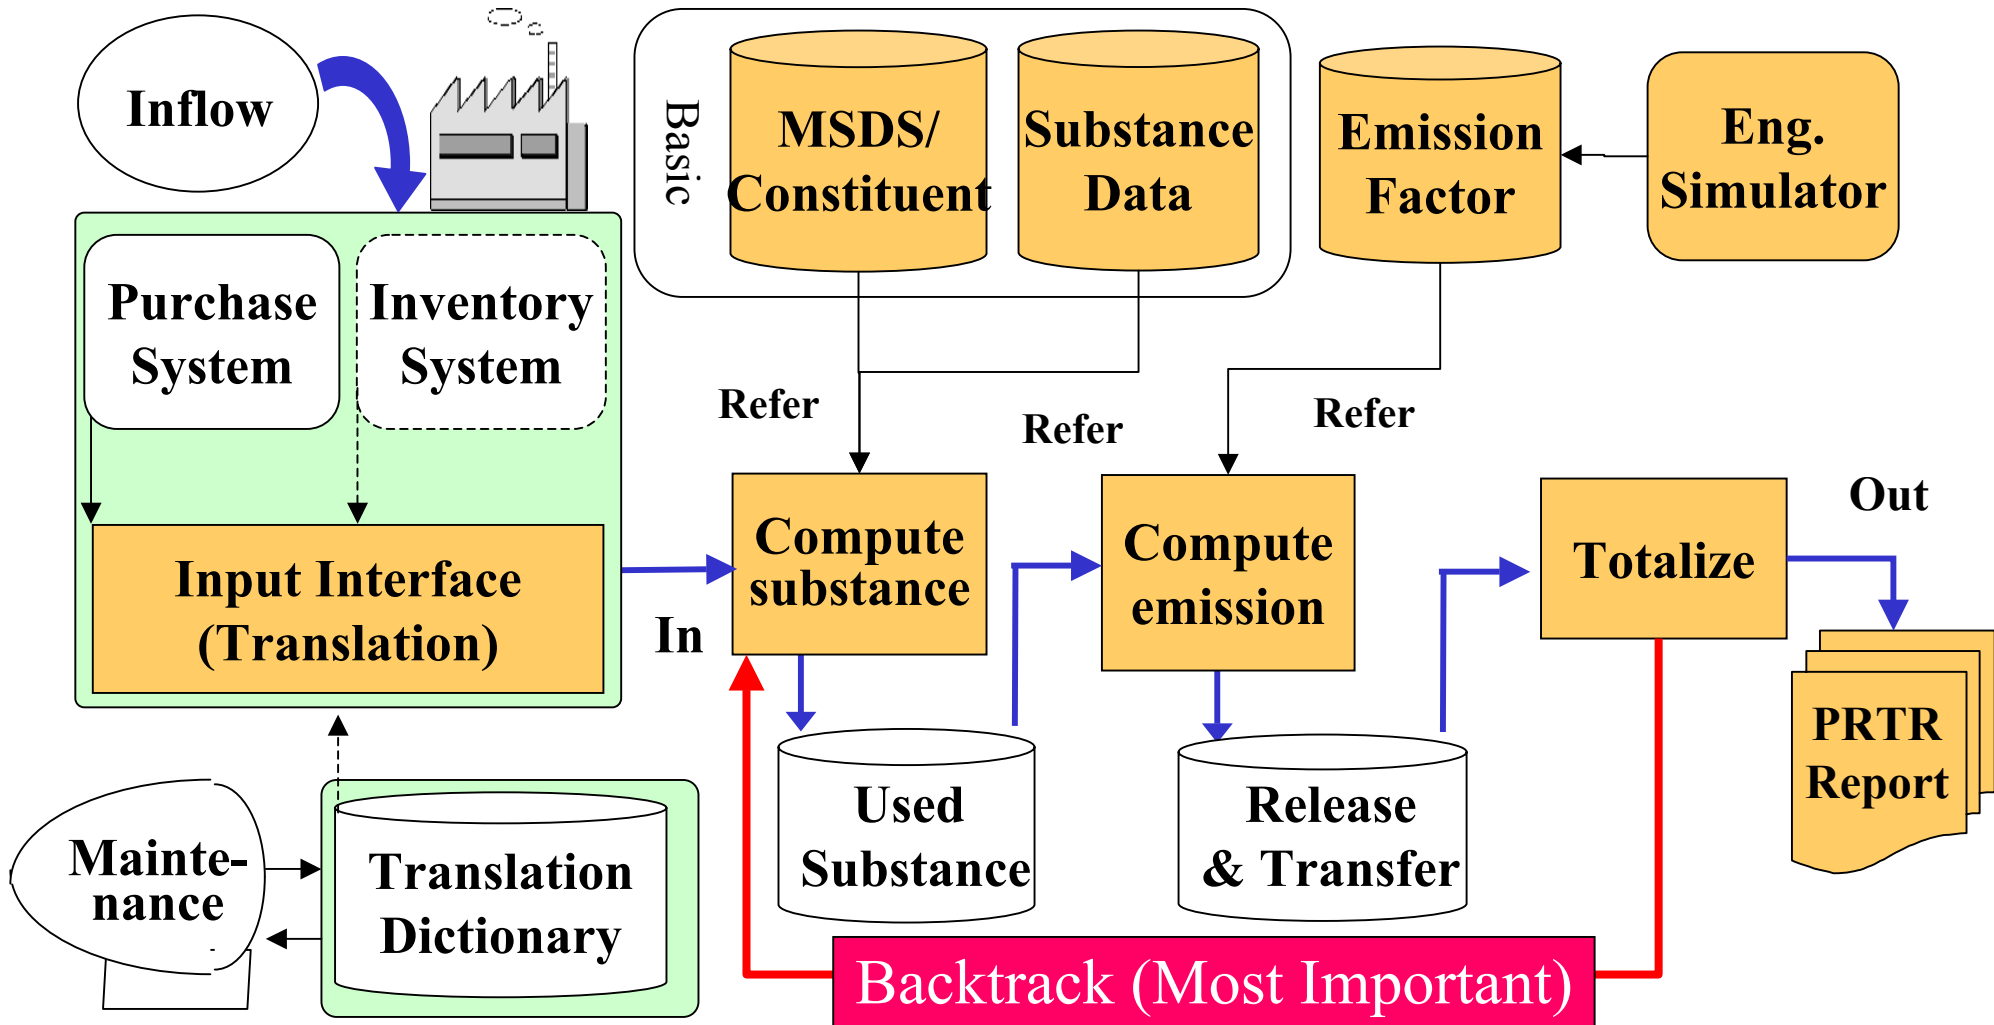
Inflow

Basic

MSDS/ Constituent

Substance Data

Emission Factor

Eng. Simulator

Purchase System

Inventory System

Refer

Refer

Refer

Input Interface (Translation)

In

Compute substance

Compute emission

Totalize

Out

Used Substance

Release & Transfer

PRTR Report

Mainte-nance

Translation Dictionary

Backtrack (Most Important)